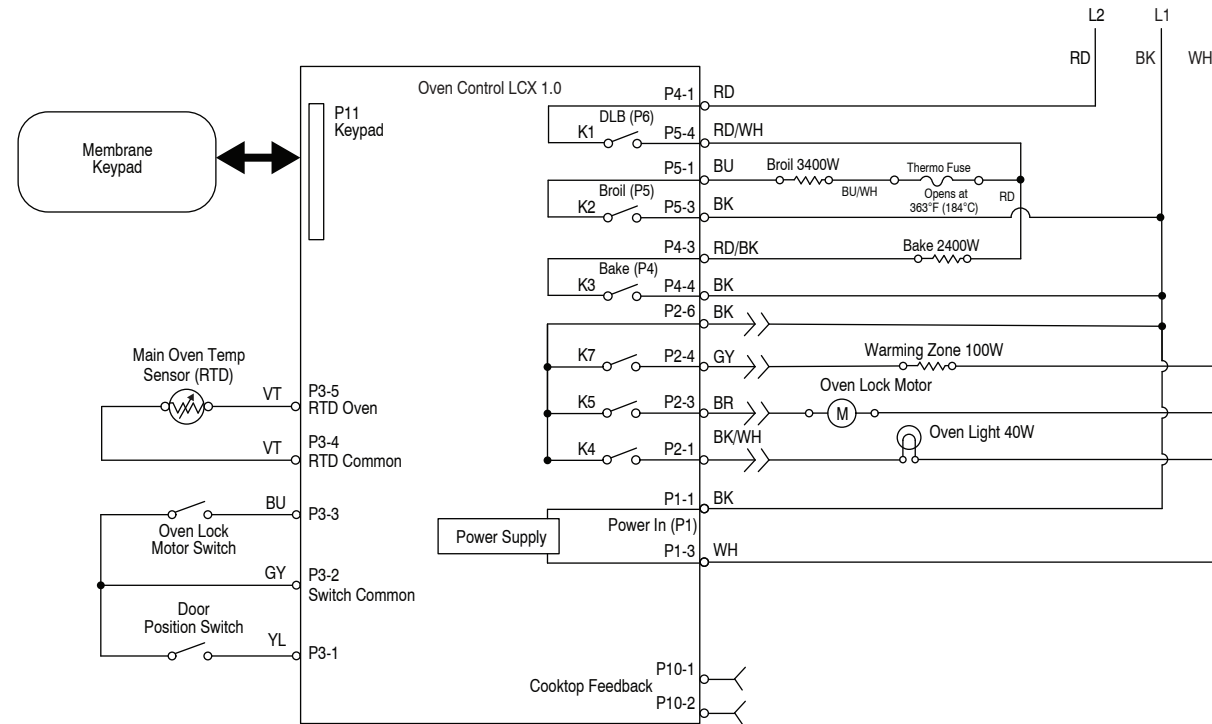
L2
L1
RD
BK
WH

Oven Control LCX 1.0

Membrane Keypad

P11
Keypad

P4-1 RD
DLB (P6)
K1
P5-4 RD/WH
P5-1 BU
Broil 3400W
BU/WH
Thermo Fuse
Opens at 363°F (184°C)
RD
Broil (P5)
K2
P5-3 BK
P4-3 RD/BK
Bake 2400W
Bake (P4)
K3
P4-4 BK
P2-6 BK
K7
P2-4 GY
Warming Zone 100W
K5
P2-3 BR
Oven Lock Motor
M
K4
P2-1 BK/WH
Oven Light 40W

Main Oven Temp Sensor (RTD)
VT
P3-5
RTD Oven
VT
P3-4
RTD Common

BU
P3-3
Oven Lock Motor Switch
GY
P3-2
Switch Common
Door Position Switch
YL
P3-1

P1-1 BK
Power Supply
Power In (P1)
P1-3 WH

P10-1
Cooktop Feedback
P10-2